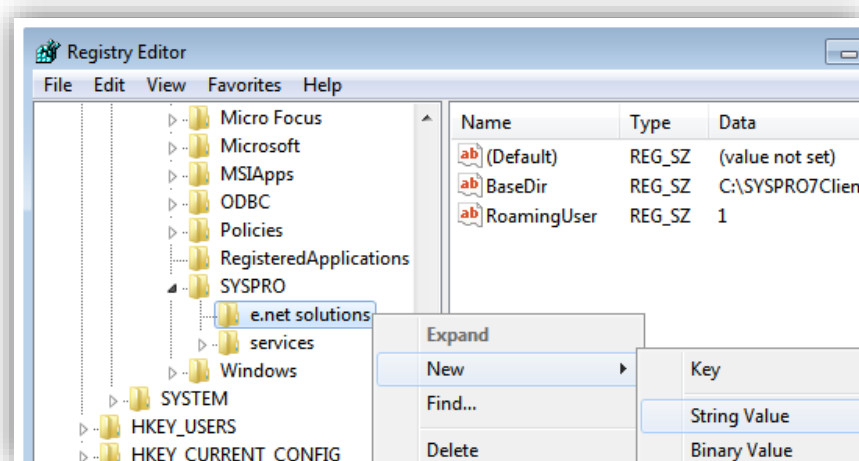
Registry Editor

File Edit View Favorites Help

Micro Focus
Microsoft
MSIApps
ODBC
Policies
RegisteredApplications
SYSPRO
e.net solutions
services
Windows
SYSTEM
HKEY_USERS
HKEY_CURRENT_CONFIG

| Name | Type | Data |
|---|---|---|
| (Default) | REG_SZ | (value not set) |
| BaseDir | REG_SZ | C:\SYSPRO7Clien |
| RoamingUser | REG_SZ | 1 |

Expand
New
Find...
Delete

Key
String Value
Binary Value